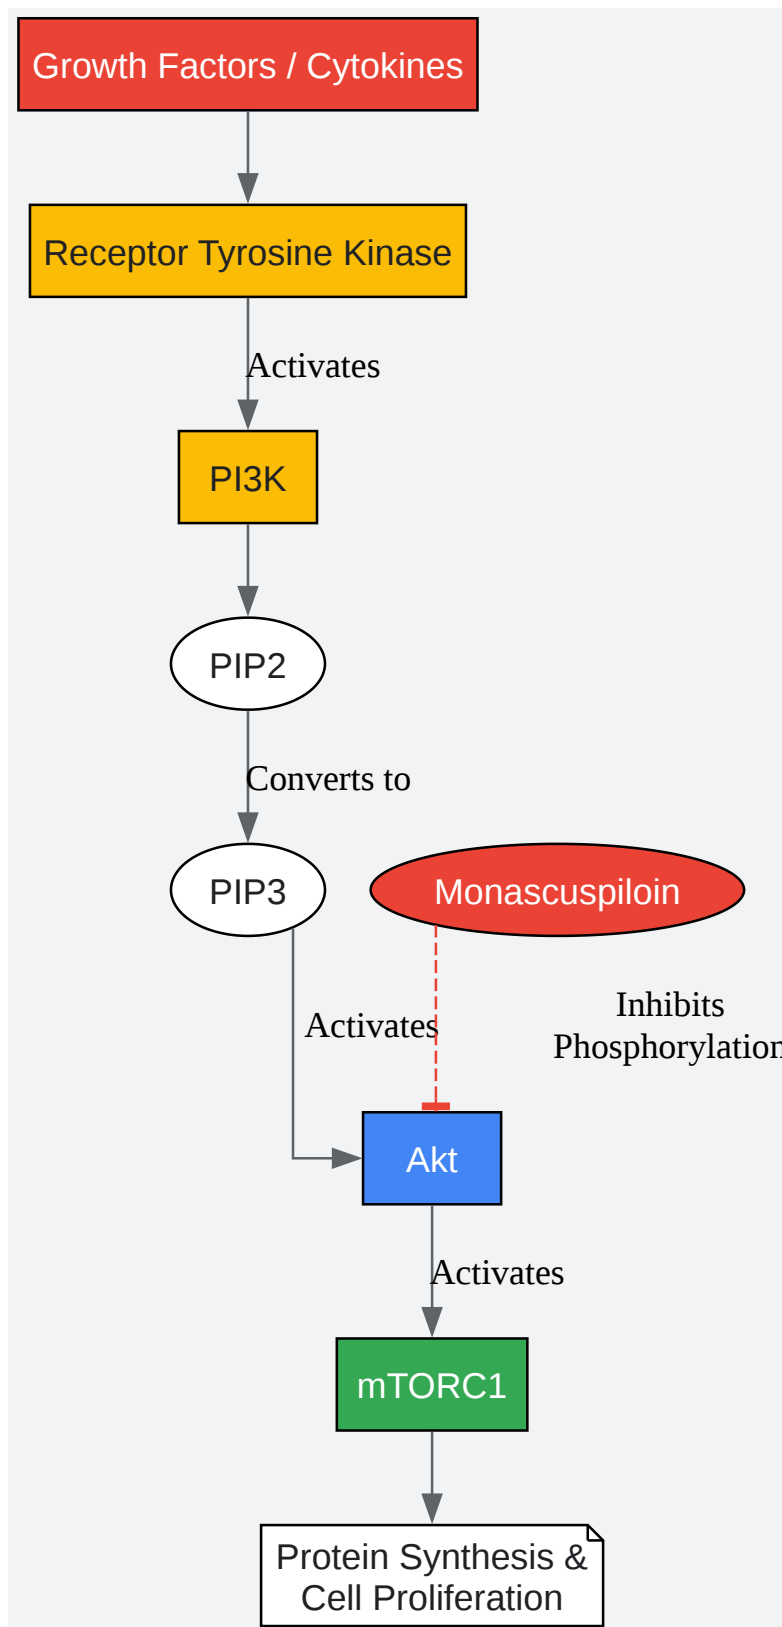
Growth Factors / Cytokines

Receptor Tyrosine Kinase

Activates

PI3K

PIP2

Converts to

PIP3

Monascuspiloin

Activates

Inhibits Phosphorylation

Akt

Activates

mTORC1

Protein Synthesis & Cell Proliferation